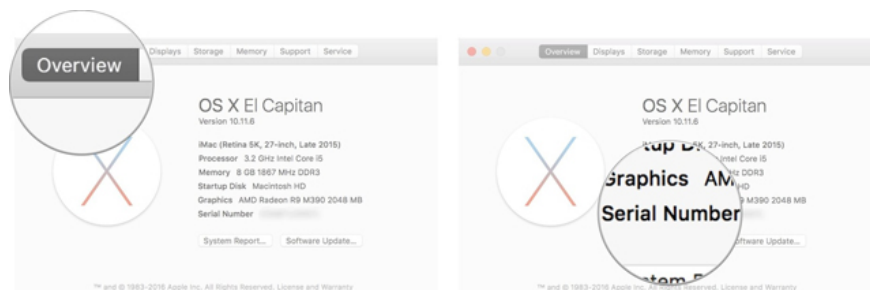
Overview Displays Storage Memory Support Service

OS X El Capitan
Version 10.11.6

iMac (Retina 5K, 27-inch, Late 2015)
Processor 3.2 GHz Intel Core i5
Memory 8 GB 1867 MHz DDR3
Startup Disk Macintosh HD
Graphics AMD Radeon R9 M390 2048 MB
Serial Number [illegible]

System Report... Software Update...

™ and © 1983-2016 Apple Inc. All Rights Reserved. License and Warranty

Overview Displays Storage Memory Support Service

OS X El Capitan
Version 10.11.6

iMac (Retina 5K, 27-inch, Late 2015)
Intel Core i5
tup Di
Graphics AM
HD
M390 2048 MB
Serial Number

Software Update...

stem R